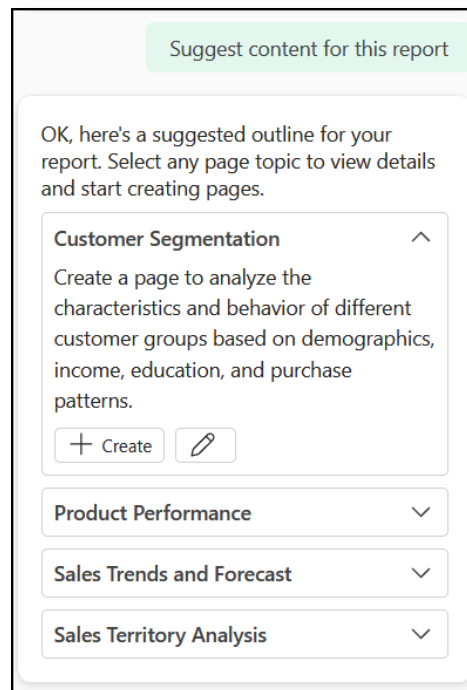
Suggest content for this report

OK, here's a suggested outline for your report. Select any page topic to view details and start creating pages.

Customer Segmentation

Create a page to analyze the characteristics and behavior of different customer groups based on demographics, income, education, and purchase patterns.

+ Create

Product Performance

Sales Trends and Forecast

Sales Territory Analysis